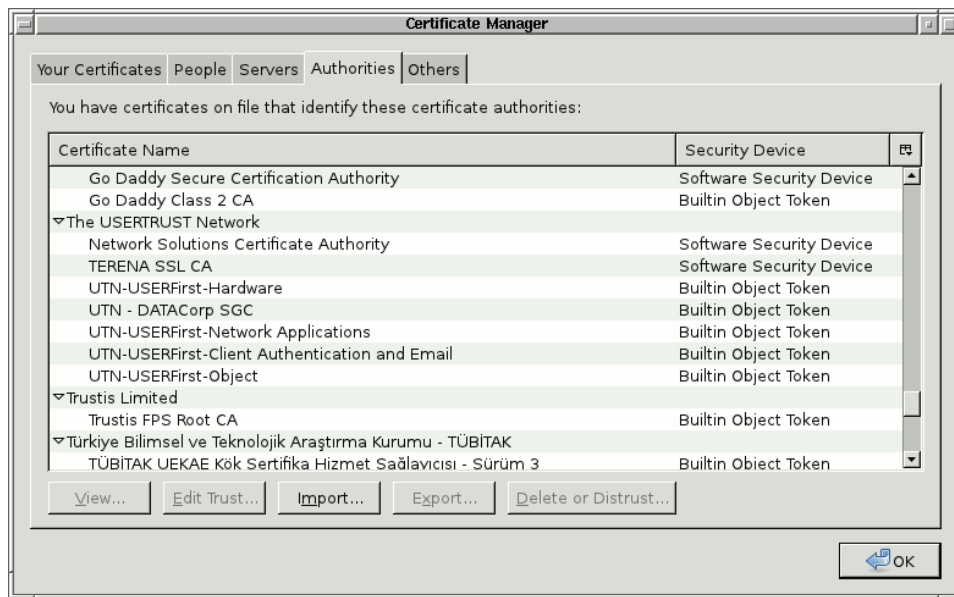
Certificate Manager

Your Certificates | People | Servers | Authorities | Others

You have certificates on file that identify these certificate authorities:

| Certificate Name | Security Device |
|---|---|
| Go Daddy Secure Certification Authority | Software Security Device |
| Go Daddy Class 2 CA | Builtin Object Token |
| ▿The USERTRUST Network | |
| Network Solutions Certificate Authority | Software Security Device |
| TERENA SSL CA | Software Security Device |
| UTN-USERFirst-Hardware | Builtin Object Token |
| UTN - DATACorp SGC | Builtin Object Token |
| UTN-USERFirst-Network Applications | Builtin Object Token |
| UTN-USERFirst-Client Authentication and Email | Builtin Object Token |
| UTN-USERFirst-Object | Builtin Object Token |
| ▿Trustis Limited | |
| Trustis FPS Root CA | Builtin Object Token |
| ▿Türkiye Bilimsel ve Teknolojik Araştırma Kurumu - TÜBİTAK | |
| TÜBİTAK UEKAE Kök Sertifika Hizmet Sağlayıcısı - Sürüm 3 | Builtin Object Token |

View... | Edit Trust... | Import... | Export... | Delete or Distrust...

OK